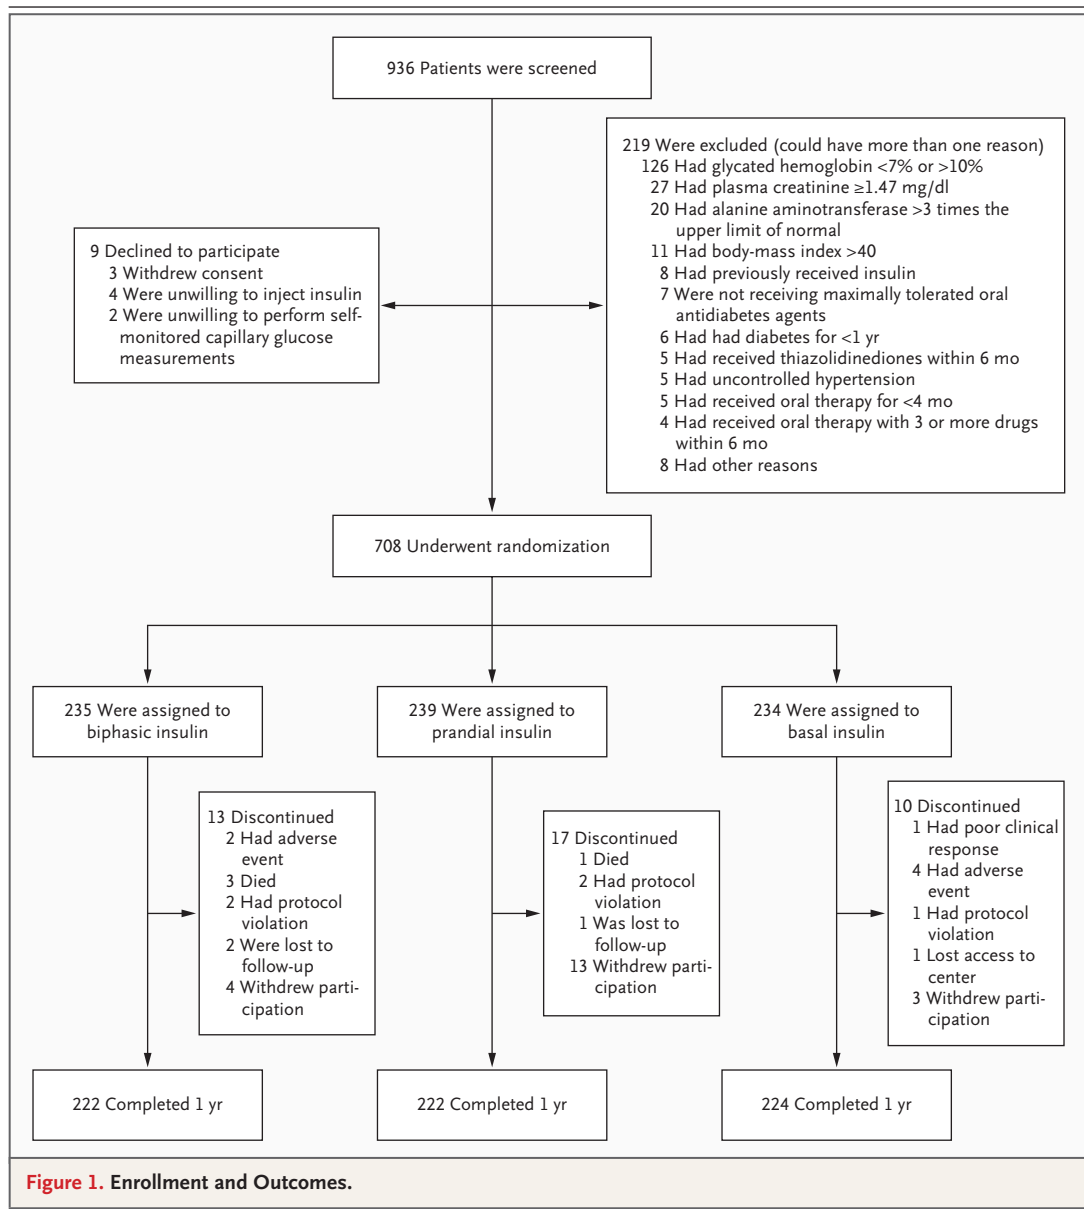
936 Patients were screened

9 Declined to participate
3 Withdrew consent
4 Were unwilling to inject insulin
2 Were unwilling to perform self-monitored capillary glucose measurements

219 Were excluded (could have more than one reason)
126 Had glycated hemoglobin <7% or >10%
27 Had plasma creatinine ≥1.47 mg/dl
20 Had alanine aminotransferase >3 times the upper limit of normal
11 Had body-mass index >40
8 Had previously received insulin
7 Were not receiving maximally tolerated oral antidiabetes agents
6 Had had diabetes for <1 yr
5 Had received thiazolidinediones within 6 mo
5 Had uncontrolled hypertension
5 Had received oral therapy for <4 mo
4 Had received oral therapy with 3 or more drugs within 6 mo
8 Had other reasons

708 Underwent randomization

235 Were assigned to biphasic insulin

239 Were assigned to prandial insulin

234 Were assigned to basal insulin

13 Discontinued
2 Had adverse event
3 Died
2 Had protocol violation
2 Were lost to follow-up
4 Withdrew participation

17 Discontinued
1 Died
2 Had protocol violation
1 Was lost to follow-up
13 Withdrew participation

10 Discontinued
1 Had poor clinical response
4 Had adverse event
1 Had protocol violation
1 Lost access to center
3 Withdrew participation

222 Completed 1 yr

222 Completed 1 yr

224 Completed 1 yr

Figure 1. Enrollment and Outcomes.